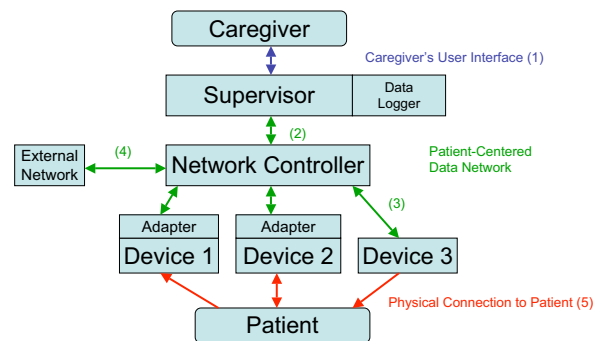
Caregiver

Caregiver's User Interface (1)

Supervisor

Data Logger

(2)

External Network

(4)

Network Controller

Patient-Centered Data Network

(3)

Adapter

Device 1

Adapter

Device 2

Device 3

Physical Connection to Patient (5)

Patient